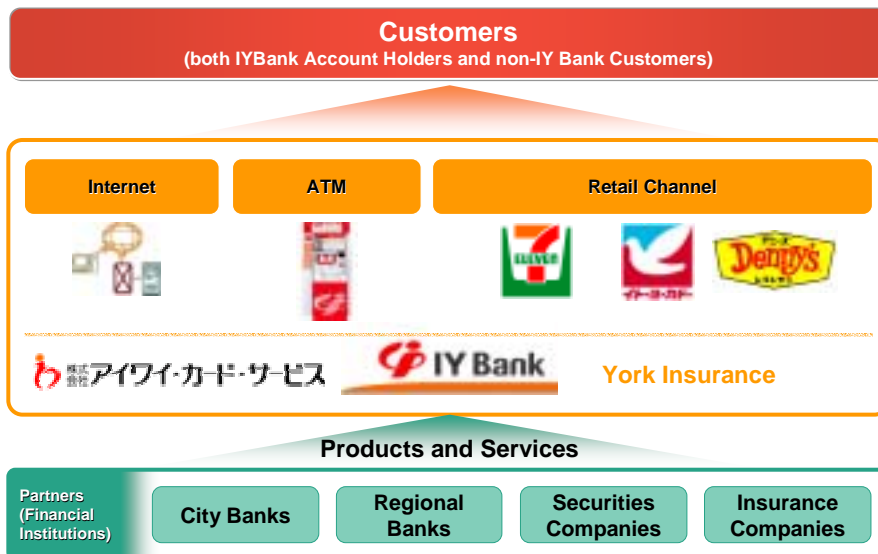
Customers
(both IYBank Account Holders and non-IY Bank Customers)

Internet

ATM

Retail Channel

ELEVEn

イトーヨーカドー

デニーズ
Denny's

株式会社アイワイ・カード・サービス

IY Bank

York Insurance

Products and Services

Partners (Financial Institutions)

City Banks

Regional Banks

Securities Companies

Insurance Companies